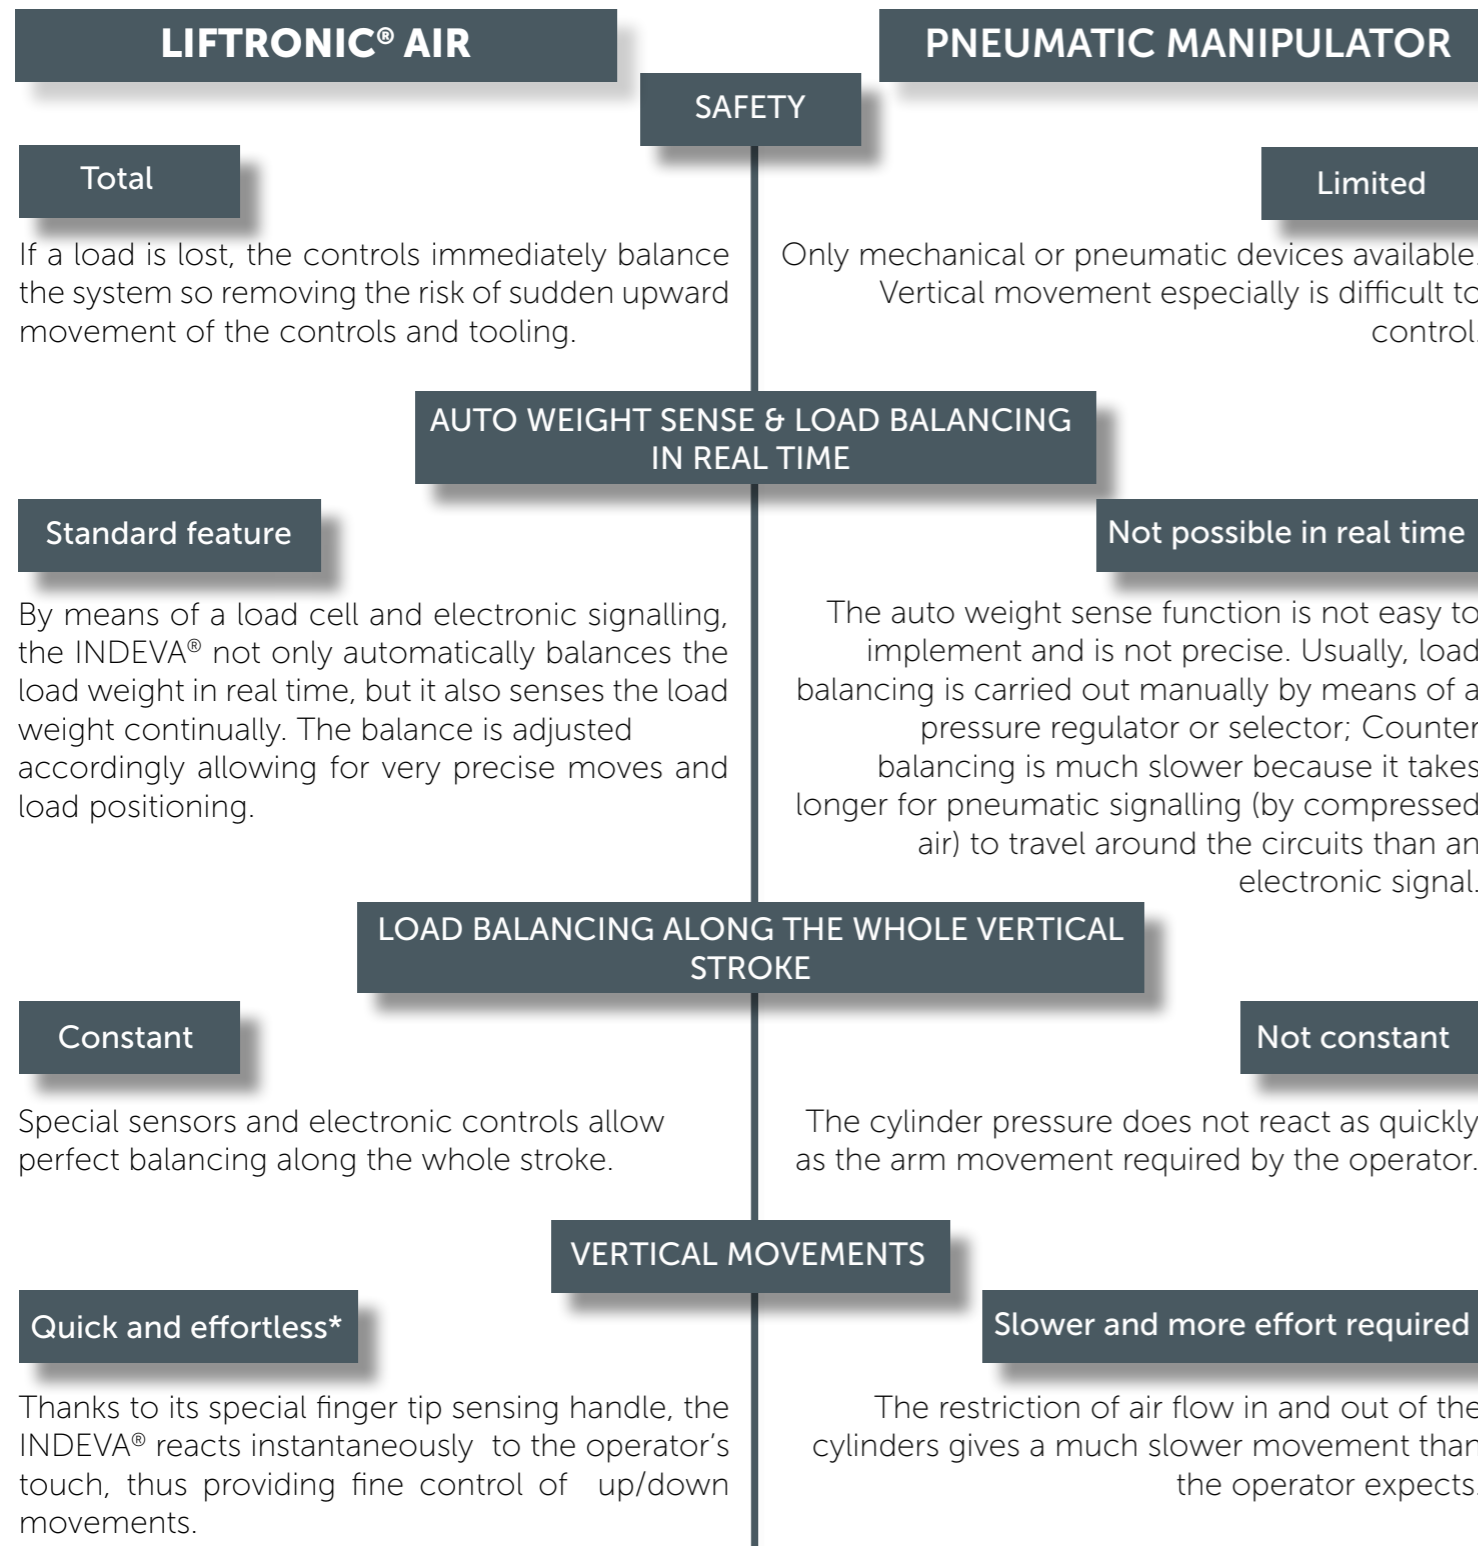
LIFTRONIC® AIR

PNEUMATIC MANIPULATOR

SAFETY

Total

If a load is lost, the controls immediately balance the system so removing the risk of sudden upward movement of the controls and tooling.

Limited

Only mechanical or pneumatic devices available. Vertical movement especially is difficult to control.

AUTO WEIGHT SENSE & LOAD BALANCING IN REAL TIME

Standard feature

By means of a load cell and electronic signalling, the INDEVA® not only automatically balances the load weight in real time, but it also senses the load weight continually. The balance is adjusted accordingly allowing for very precise moves and load positioning.

Not possible in real time

The auto weight sense function is not easy to implement and is not precise. Usually, load balancing is carried out manually by means of a pressure regulator or selector; Counter balancing is much slower because it takes longer for pneumatic signalling (by compressed air) to travel around the circuits than an electronic signal.

LOAD BALANCING ALONG THE WHOLE VERTICAL STROKE

Constant

Special sensors and electronic controls allow perfect balancing along the whole stroke.

Not constant

The cylinder pressure does not react as quickly as the arm movement required by the operator.

VERTICAL MOVEMENTS

Quick and effortless*

Thanks to its special finger tip sensing handle, the INDEVA® reacts instantaneously to the operator's touch, thus providing fine control of up/down movements.

Slower and more effort required

The restriction of air flow in and out of the cylinders gives a much slower movement than the operator expects.